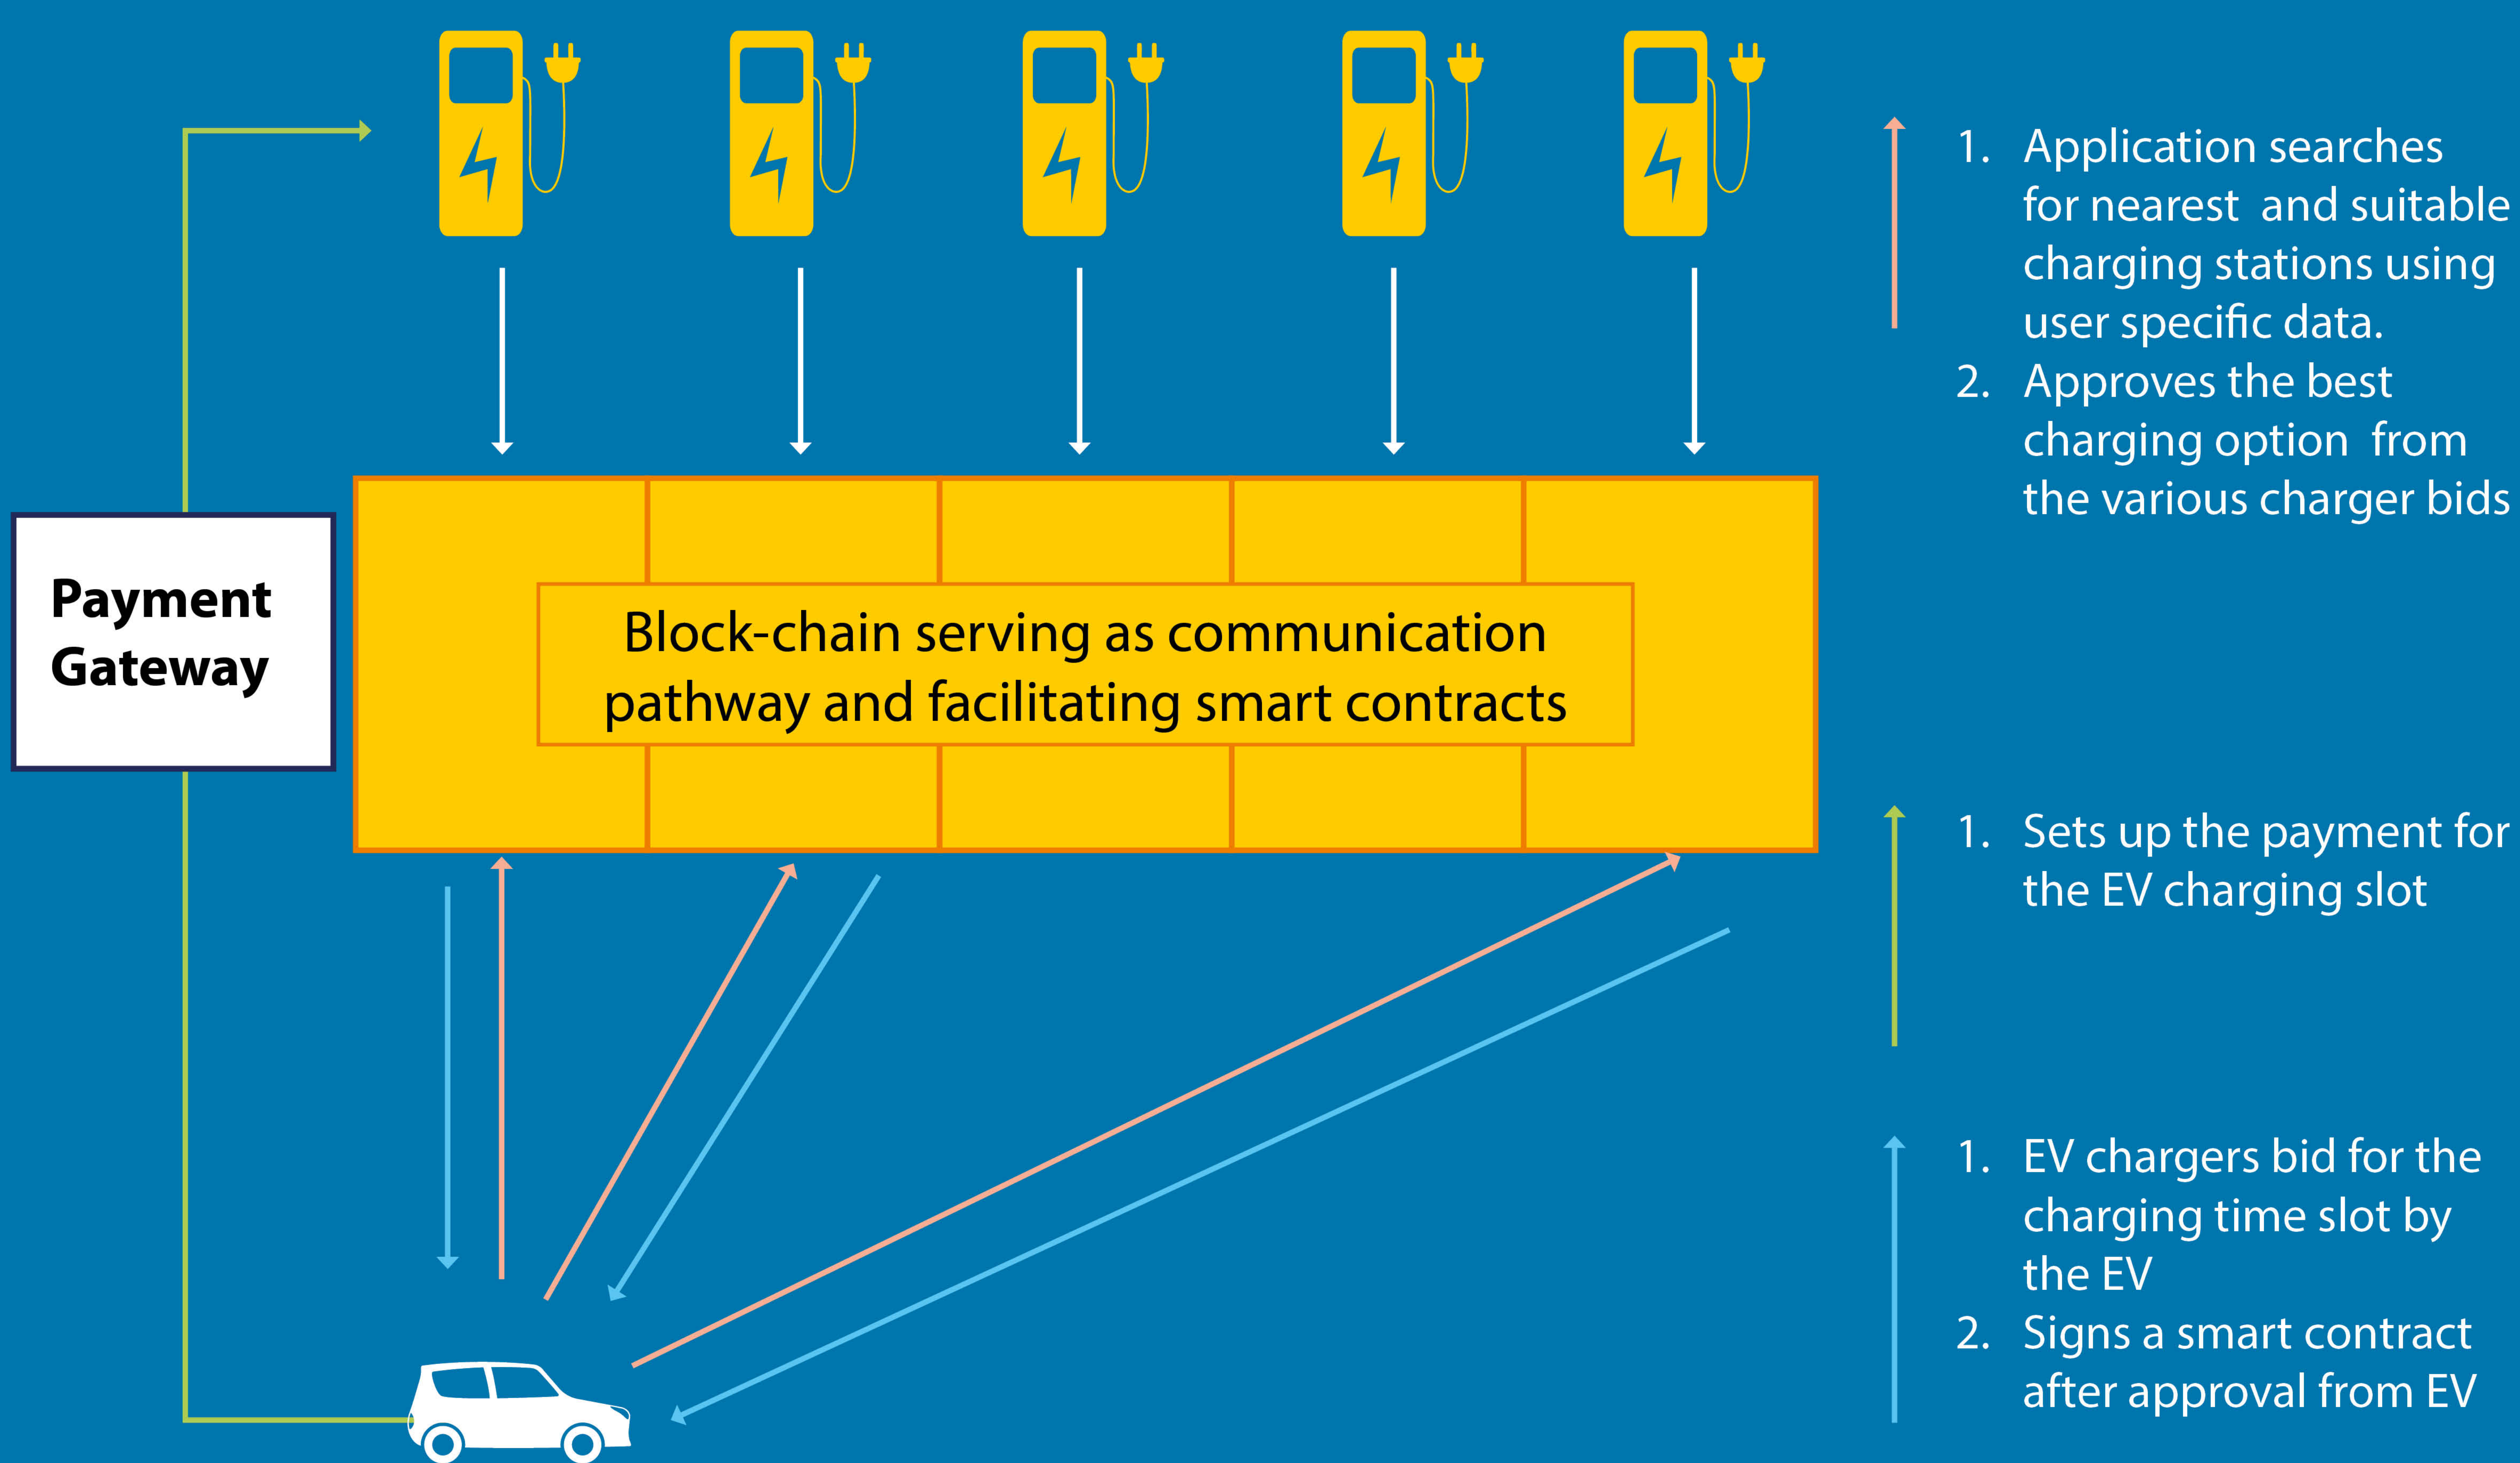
Payment Gateway

Block-chain serving as communication pathway and facilitating smart contracts

1. Application searches for nearest and suitable charging stations using user specific data.
2. Approves the best charging option from the various charger bids

1. Sets up the payment for the EV charging slot

1. EV chargers bid for the charging time slot by the EV
2. Signs a smart contract after approval from EV